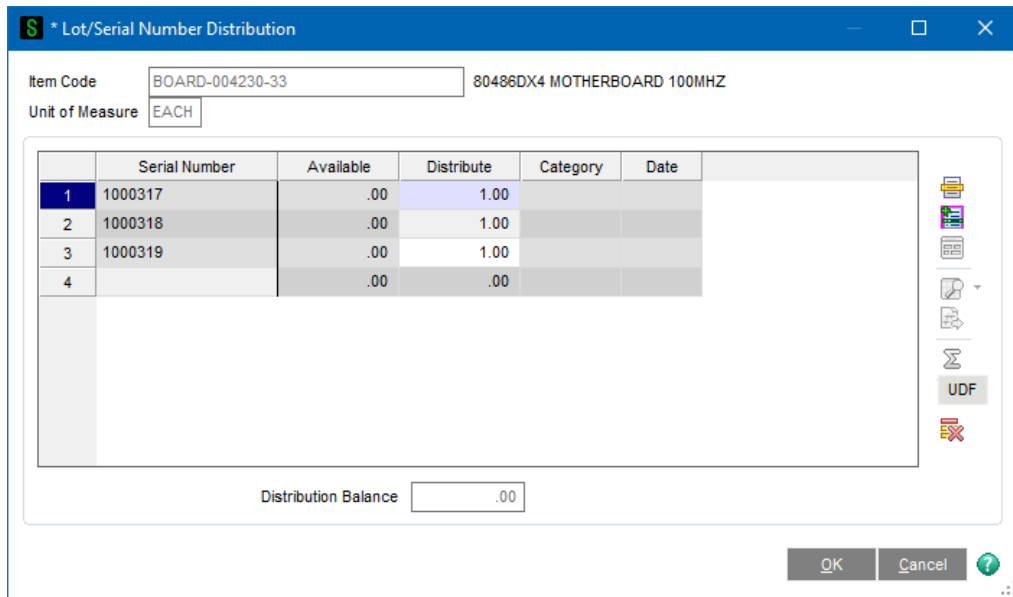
S * Lot/Serial Number Distribution

Item Code BOARD-004230-33 80486DX4 MOTHERBOARD 100MHZ
Unit of Measure EACH

| | Serial Number | Available | Distribute | Category | Date |
|---|---|---|---|---|---|
| 1 | 1000317 | .00 | 1.00 | | |
| 2 | 1000318 | .00 | 1.00 | | |
| 3 | 1000319 | .00 | 1.00 | | |
| 4 | | .00 | .00 | | |

UDF

Distribution Balance .00

OK Cancel